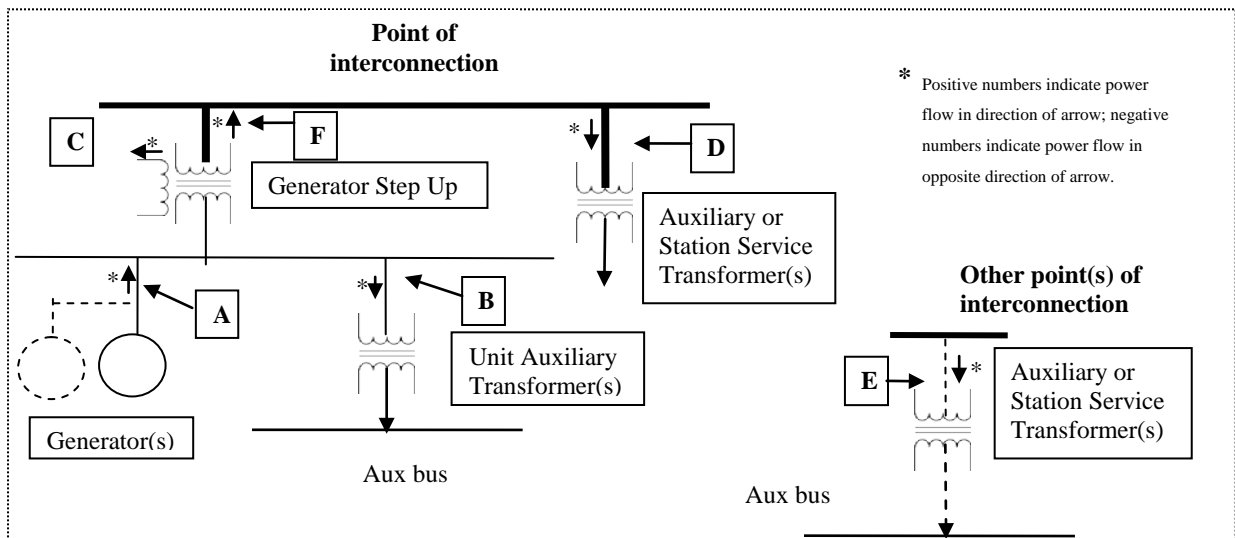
Point of interconnection

* Positive numbers indicate power flow in direction of arrow; negative numbers indicate power flow in opposite direction of arrow.

C

*

*

F

Generator Step Up

*

D

Auxiliary or Station Service Transformer(s)

*

A

*

B

Unit Auxiliary Transformer(s)

Other point(s) of interconnection

E

*

Auxiliary or Station Service Transformer(s)

Generator(s)

Aux bus

Aux bus